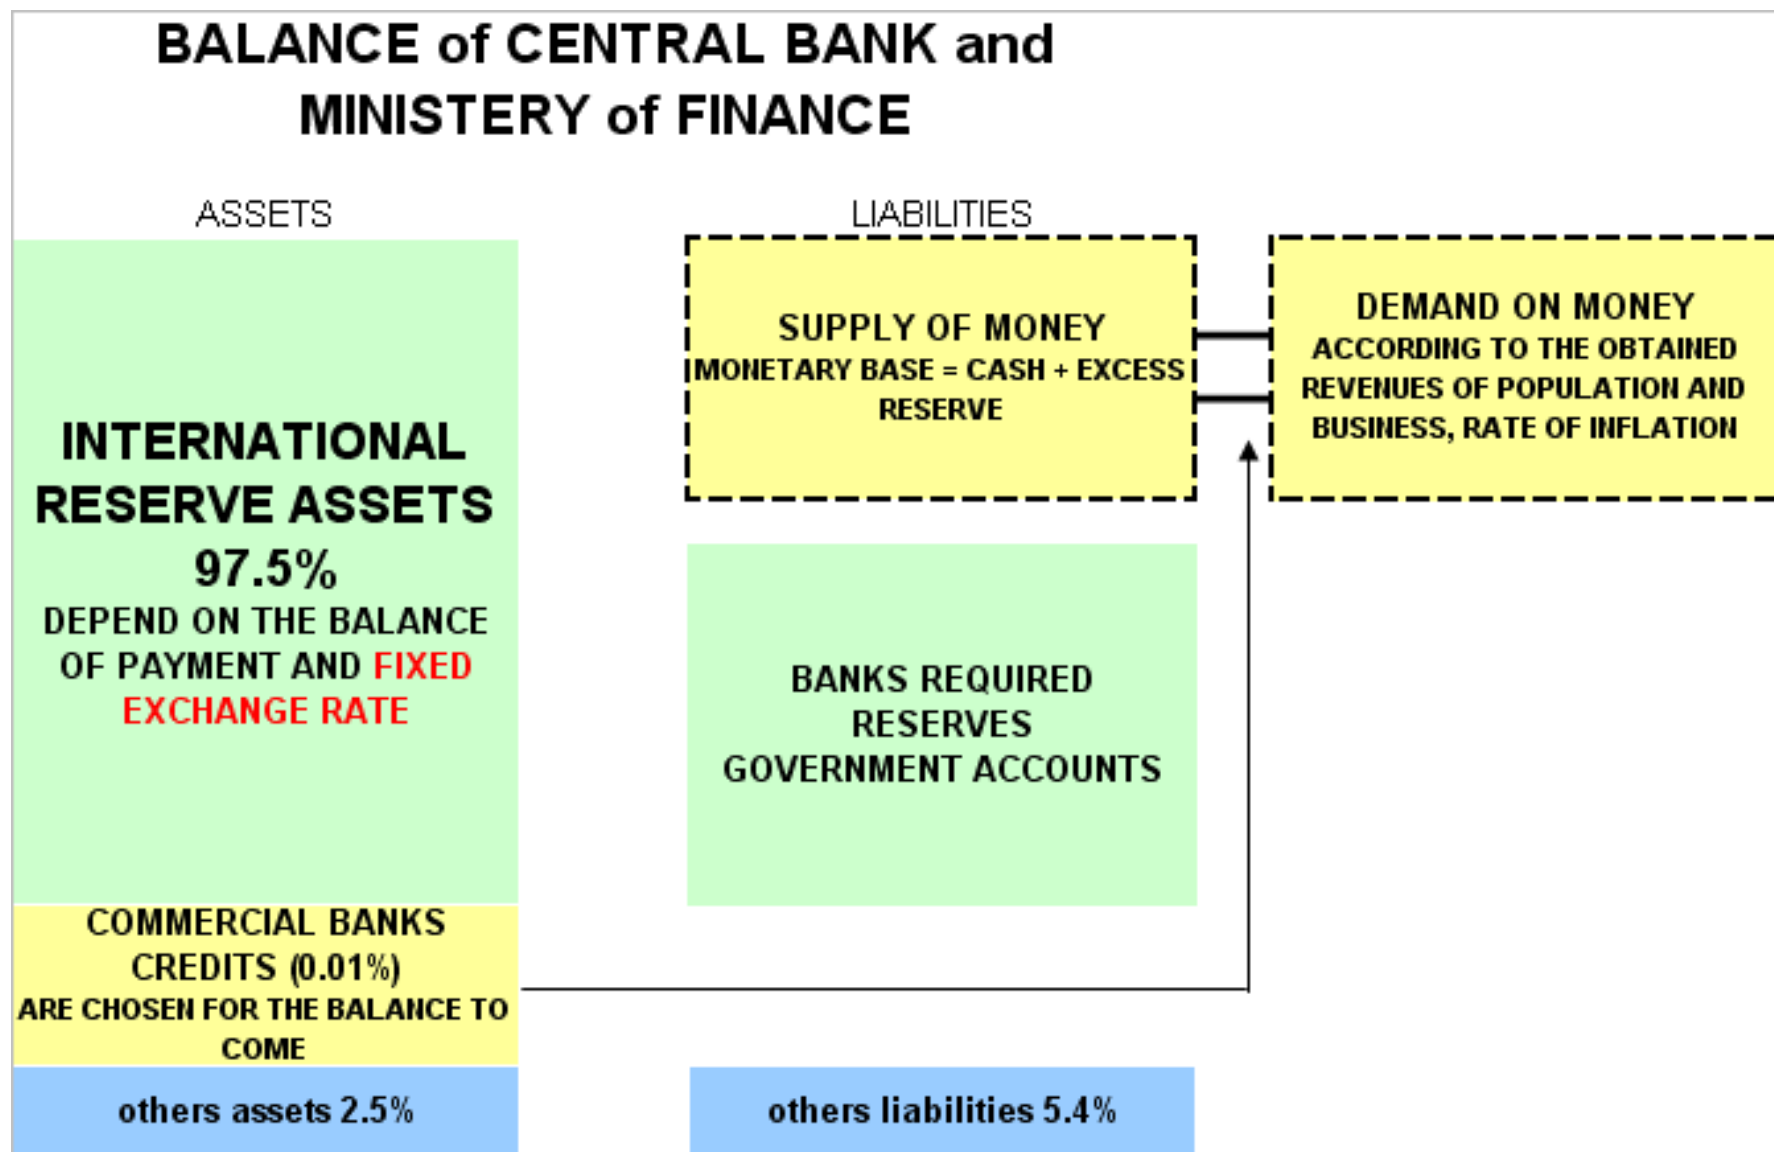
BALANCE of CENTRAL BANK and MINISTERY of FINANCE

ASSETS

LIABILITIES

SUPPLY OF MONEY
MONETARY BASE = CASH + EXCESS RESERVE

DEMAND ON MONEY
ACCORDING TO THE OBTAINED REVENUES OF POPULATION AND BUSINESS, RATE OF INFLATION

INTERNATIONAL RESERVE ASSETS
97.5%
DEPEND ON THE BALANCE OF PAYMENT AND FIXED EXCHANGE RATE

BANKS REQUIRED RESERVES
GOVERNMENT ACCOUNTS

COMMERCIAL BANKS CREDITS (0.01%)
ARE CHOSEN FOR THE BALANCE TO COME

others assets 2.5%

others liabilities 5.4%